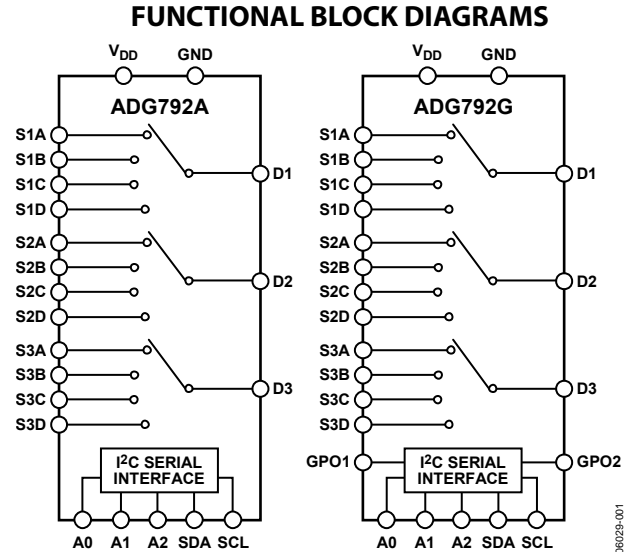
FUNCTIONAL BLOCK DIAGRAMS

$V_{DD}$
GND
ADG792A
S1A
S1B
S1C
S1D
D1
S2A
S2B
S2C
S2D
D2
S3A
S3B
S3C
S3D
D3
I²C SERIAL INTERFACE
A0
A1
A2
SDA
SCL

$V_{DD}$
GND
ADG792G
S1A
S1B
S1C
S1D
D1
S2A
S2B
S2C
S2D
D2
S3A
S3B
S3C
S3D
D3
GPO1
I²C SERIAL INTERFACE
GPO2
A0
A1
A2
SDA
SCL

06029-001